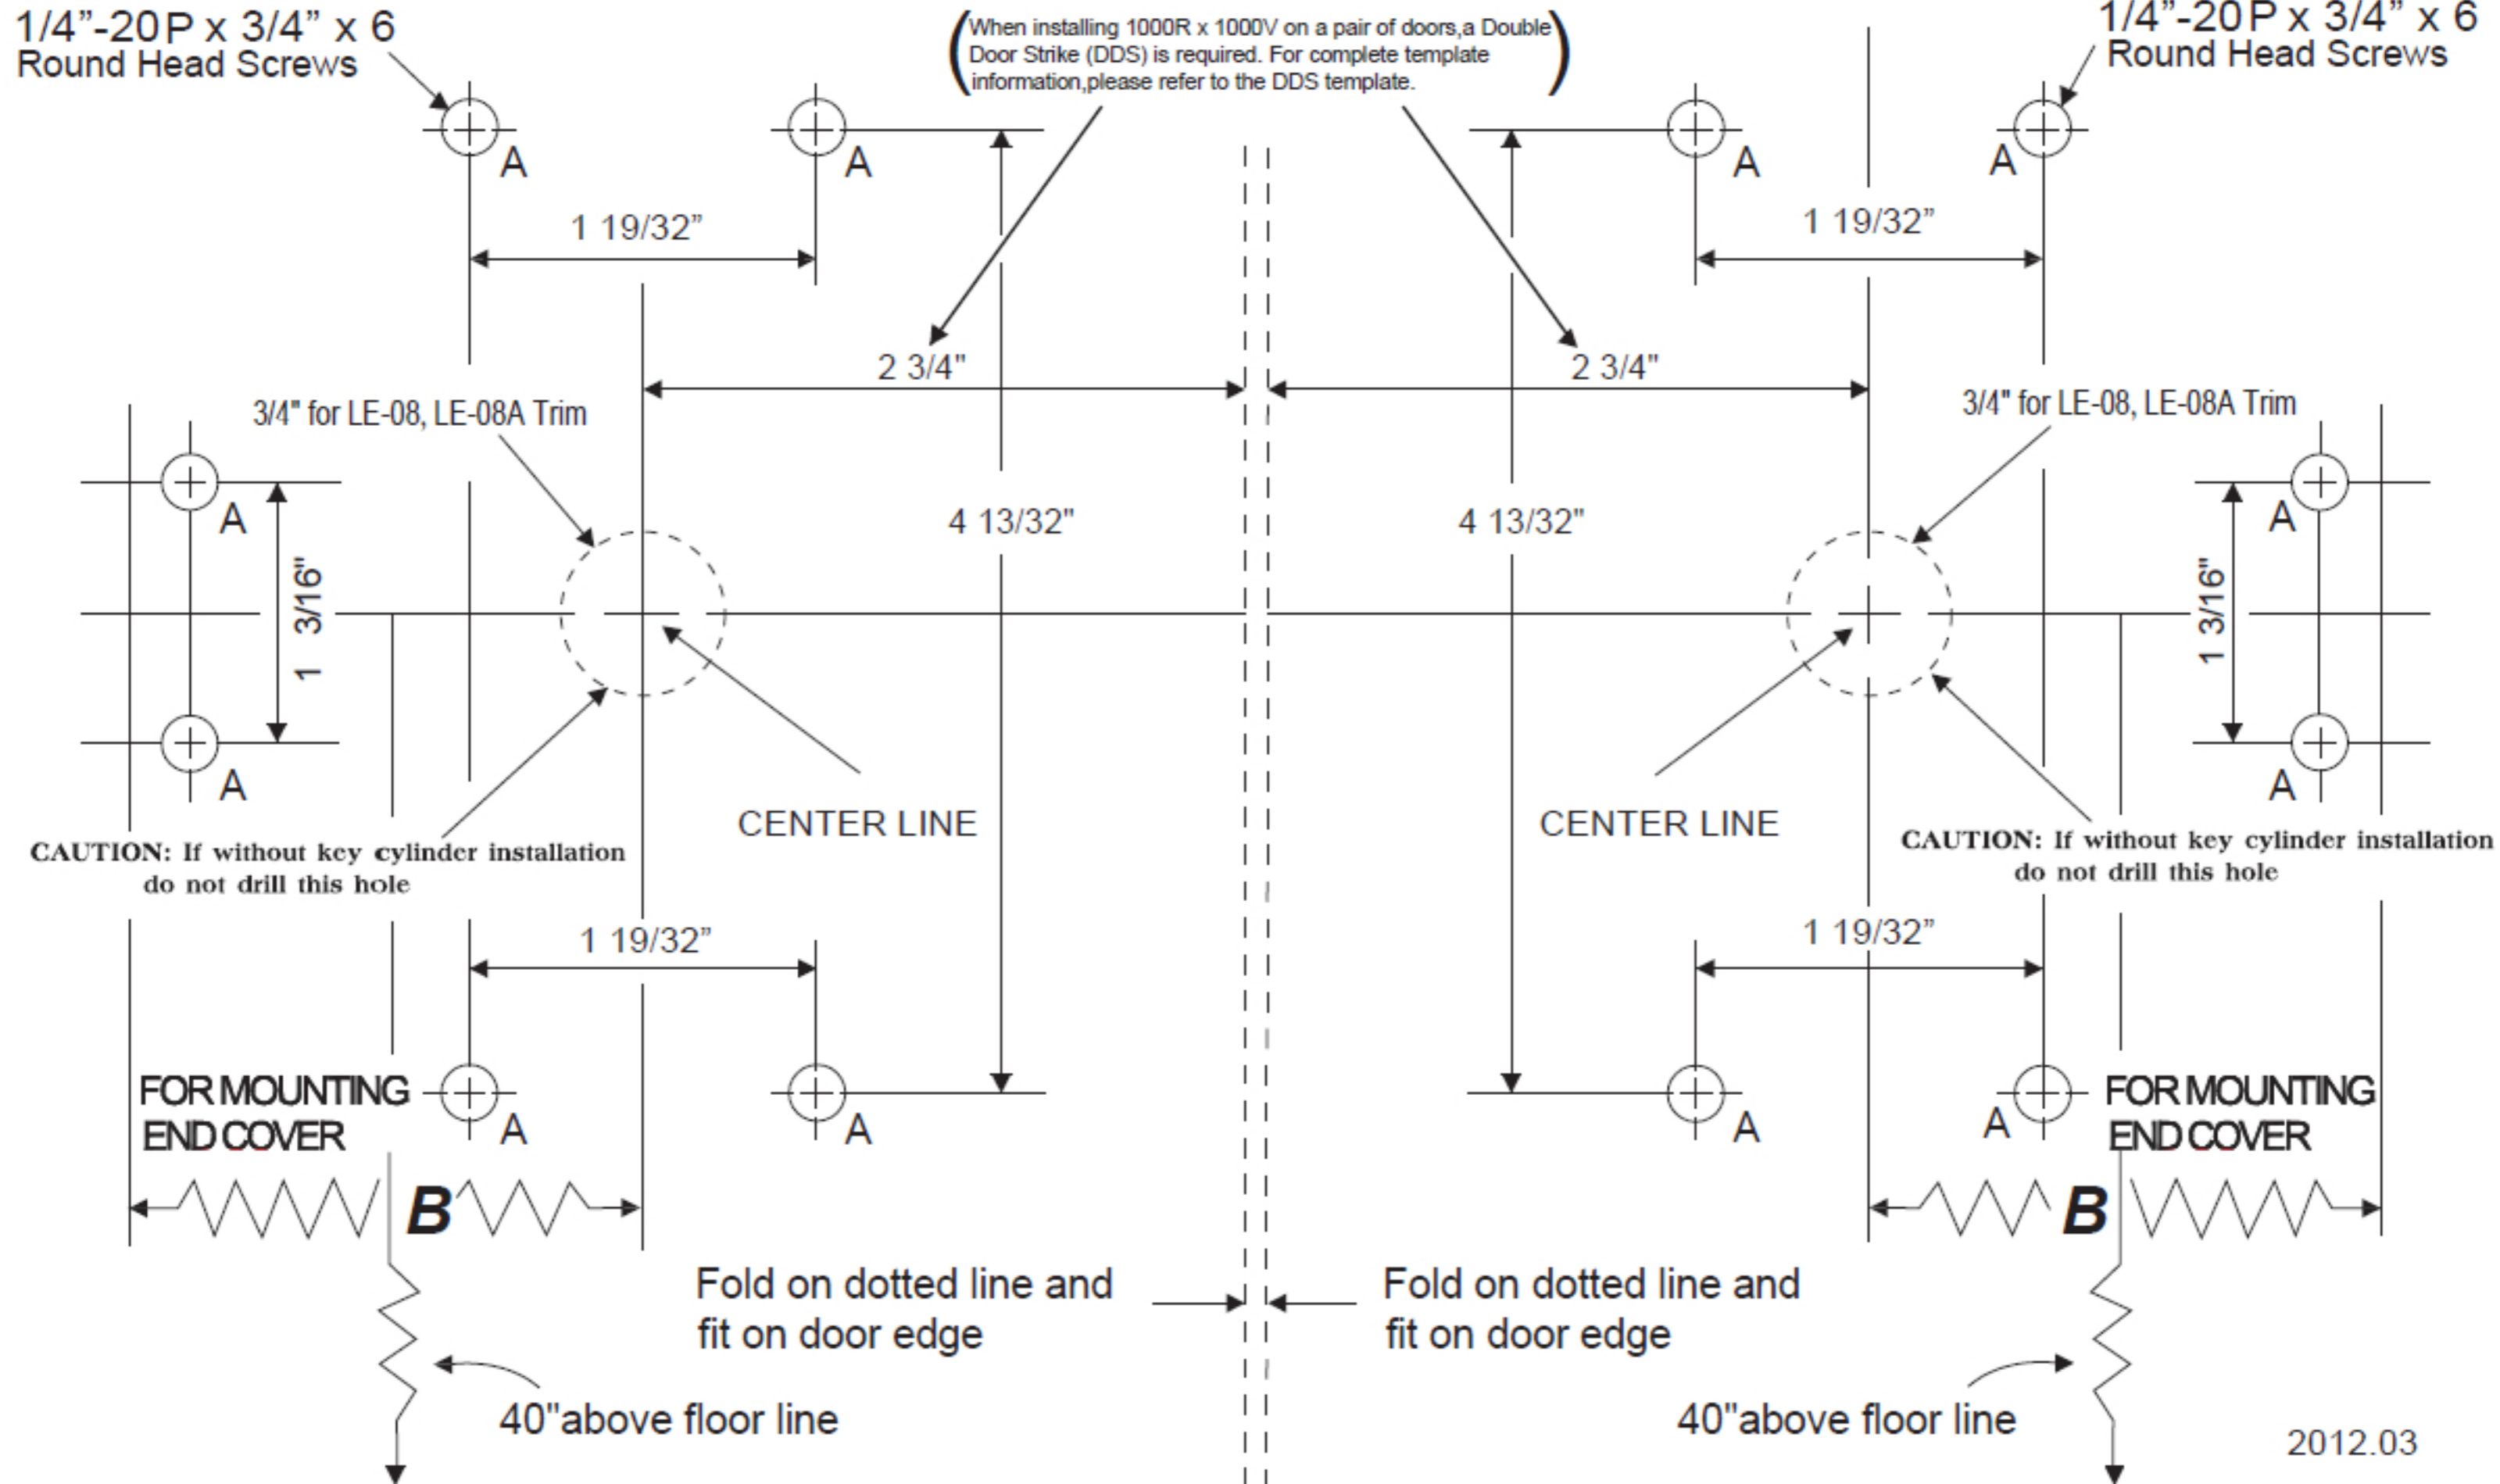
1/4”-20P x 3/4” x 6
Round Head Screws

(When installing 1000R x 1000V on a pair of doors,a Double Door Strike (DDS) is required. For complete template information,please refer to the DDS template.)

1/4”-20P x 3/4” x 6
Round Head Screws

A A A A

1 19/32”

1 19/32”

2 3/4"

2 3/4"

3/4" for LE-08, LE-08A Trim

3/4" for LE-08, LE-08A Trim

A A

4 13/32"

4 13/32"

1 3/16"

1 3/16"

A A

CENTER LINE

CENTER LINE

CAUTION: If without key cylinder installation do not drill this hole

CAUTION: If without key cylinder installation do not drill this hole

1 19/32”

1 19/32”

FOR MOUNTING END COVER

A A A A

FOR MOUNTING END COVER

B

B

Fold on dotted line and fit on door edge

Fold on dotted line and fit on door edge

40"above floor line

40"above floor line

2012.03